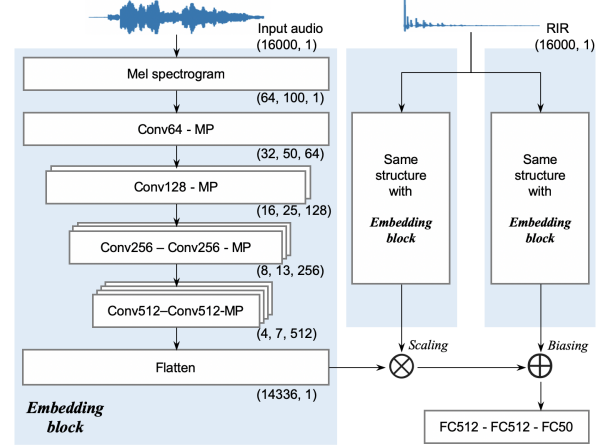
Input audio
(16000, 1)

Mel spectrogram
(64, 100, 1)

Conv64 - MP
(32, 50, 64)

Conv128 - MP
(16, 25, 128)

Conv256 – Conv256 - MP
(8, 13, 256)

Conv512–Conv512-MP
(4, 7, 512)

Flatten
(14336, 1)

Embedding block

RIR
(16000, 1)

Same structure with Embedding block

Same structure with Embedding block

Scaling

Biasing

FC512 - FC512 - FC50